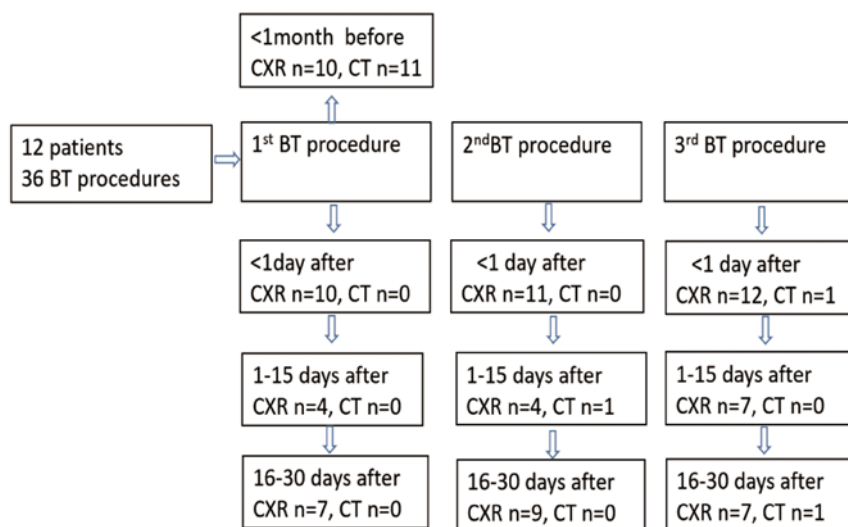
<1month before
CXR n=10, CT n=11

12 patients
36 BT procedures

1$^{st}$ BT procedure

2$^{nd}$BT procedure

3$^{rd}$ BT procedure

<1day after
CXR n=10, CT n=0

1-15 days after
CXR n=4, CT n=0

16-30 days after
CXR n=7, CT n=0

<1 day after
CXR n=11, CT n=0

1-15 days after
CXR n=4, CT n=1

16-30 days after
CXR n=9, CT n=0

<1 day after
CXR n=12, CT n=1

1-15 days after
CXR n=7, CT n=0

16-30 days after
CXR n=7, CT n=1